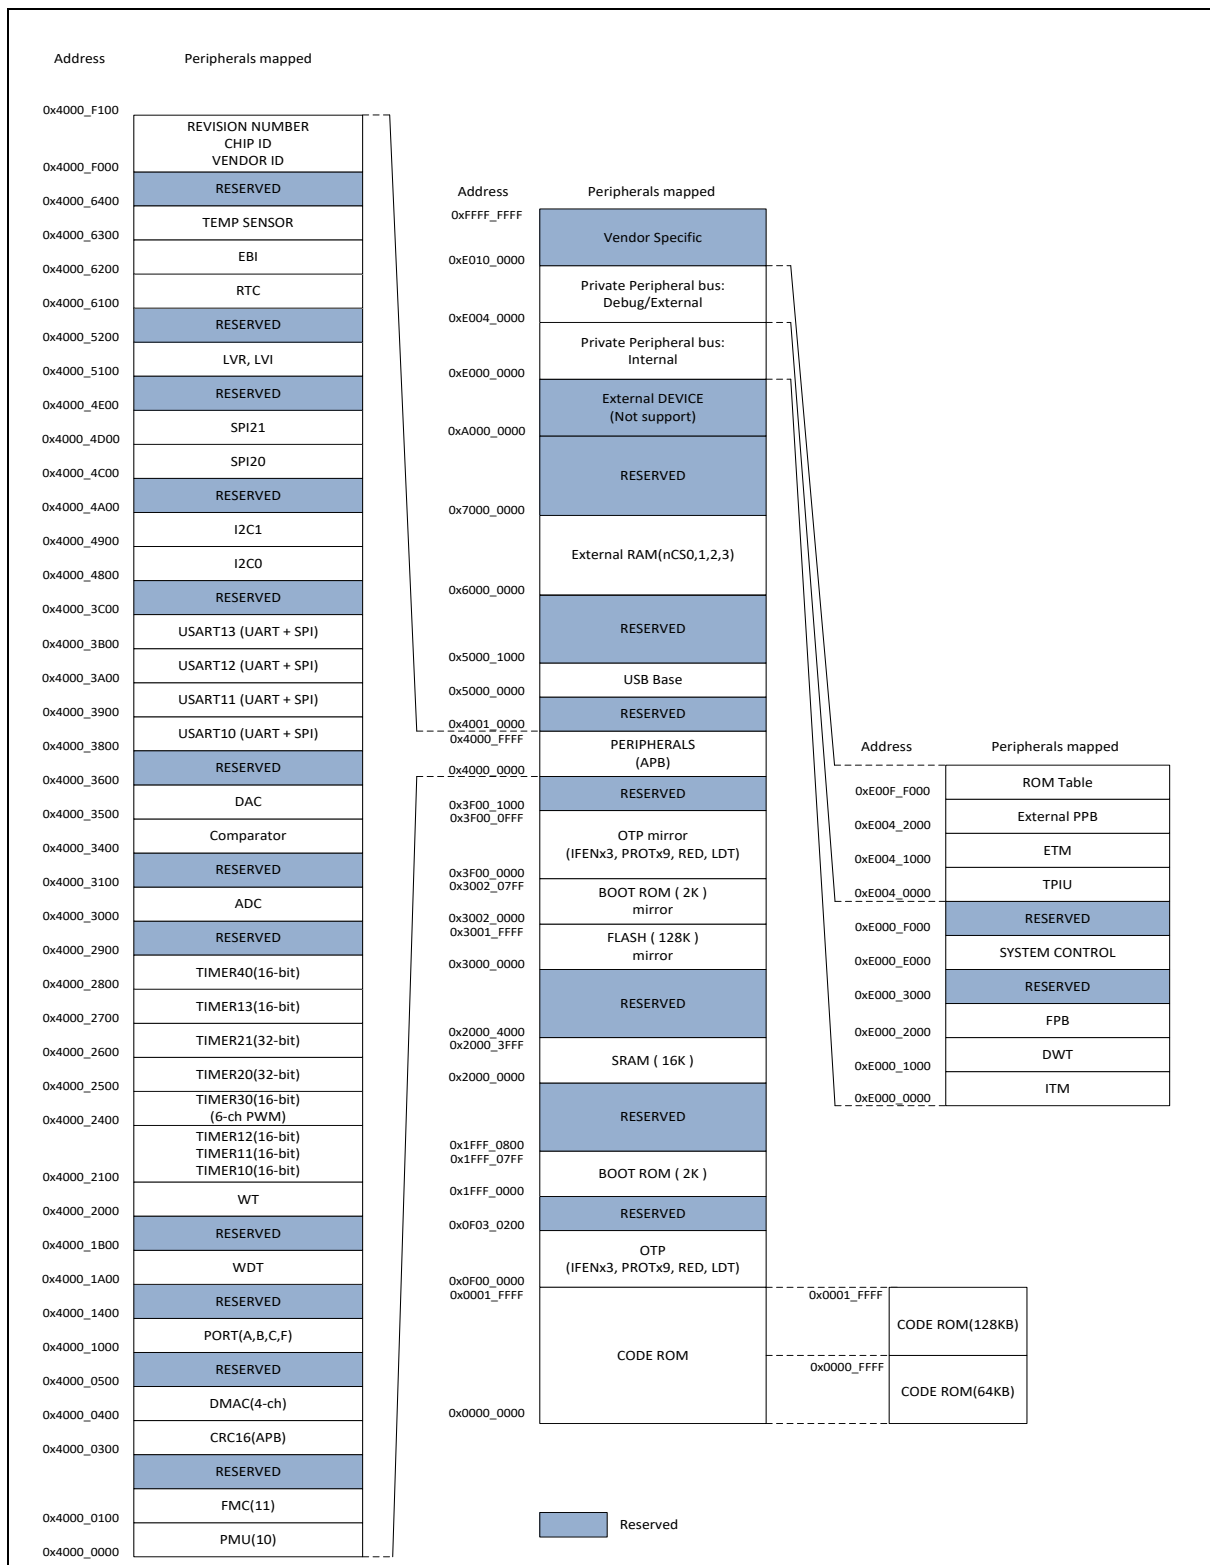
Address Peripherals mapped

0x4000_F100
REVISION NUMBER
CHIP ID
VENDOR ID
0x4000_F000
RESERVED
0x4000_6400
TEMP SENSOR
0x4000_6300
EBI
0x4000_6200
RTC
0x4000_6100
RESERVED
0x4000_5200
LVR, LVI
0x4000_5100
RESERVED
0x4000_4E00
SPI21
0x4000_4D00
SPI20
0x4000_4C00
RESERVED
0x4000_4A00
I2C1
0x4000_4900
I2C0
0x4000_4800
RESERVED
0x4000_3C00
USART13 (UART + SPI)
0x4000_3B00
USART12 (UART + SPI)
0x4000_3A00
USART11 (UART + SPI)
0x4000_3900
USART10 (UART + SPI)
0x4000_3800
RESERVED
0x4000_3600
DAC
0x4000_3500
Comparator
0x4000_3400
RESERVED
0x4000_3100
ADC
0x4000_3000
RESERVED
0x4000_2900
TIMER40(16-bit)
0x4000_2800
TIMER13(16-bit)
0x4000_2700
TIMER21(32-bit)
0x4000_2600
TIMER20(32-bit)
0x4000_2500
TIMER30(16-bit)
(6-ch PWM)
0x4000_2400
TIMER12(16-bit)
TIMER11(16-bit)
TIMER10(16-bit)
0x4000_2100
WT
0x4000_2000
RESERVED
0x4000_1B00
WDT
0x4000_1A00
RESERVED
0x4000_1400
PORT(A,B,C,F)
0x4000_1000
RESERVED
0x4000_0500
DMAC(4-ch)
0x4000_0400
CRC16(APB)
0x4000_0300
RESERVED
FMC(11)
0x4000_0100
PMU(10)
0x4000_0000

Address Peripherals mapped

0xFFFF_FFFF
Vendor Specific
0xE010_0000
Private Peripheral bus:
Debug/External
0xE004_0000
Private Peripheral bus:
Internal
0xE000_0000
External DEVICE
(Not support)
0xA000_0000
RESERVED
0x7000_0000
External RAM(nCS0,1,2,3)
0x6000_0000
RESERVED
0x5000_1000
USB Base
0x5000_0000
RESERVED
0x4001_0000
0x4000_FFFF
PERIPHERALS
(APB)
0x4000_0000
RESERVED
0x3F00_1000
0x3F00_0FFF
OTP mirror
(IFENx3, PROTx9, RED, LDT)
0x3F00_0000
0x3002_07FF
BOOT ROM ( 2K )
mirror
0x3002_0000
0x3001_FFFF
FLASH ( 128K )
mirror
0x3000_0000
RESERVED
0x2000_4000
0x2000_3FFF
SRAM ( 16K )
0x2000_0000
RESERVED
0x1FFF_0800
0x1FFF_07FF
BOOT ROM ( 2K )
0x1FFF_0000
RESERVED
0x0F03_0200
OTP
(IFENx3, PROTx9, RED, LDT)
0x0F00_0000
0x0001_FFFF
CODE ROM
0x0000_0000

0x0001_FFFF
CODE ROM(128KB)
0x0000_FFFF
CODE ROM(64KB)

Address Peripherals mapped

0xE00F_F000
ROM Table
0xE004_2000
External PPB
0xE004_1000
ETM
0xE004_0000
TPIU
0xE000_F000
RESERVED
0xE000_E000
SYSTEM CONTROL
0xE000_3000
RESERVED
0xE000_2000
FPB
0xE000_1000
DWT
0xE000_0000
ITM

Reserved